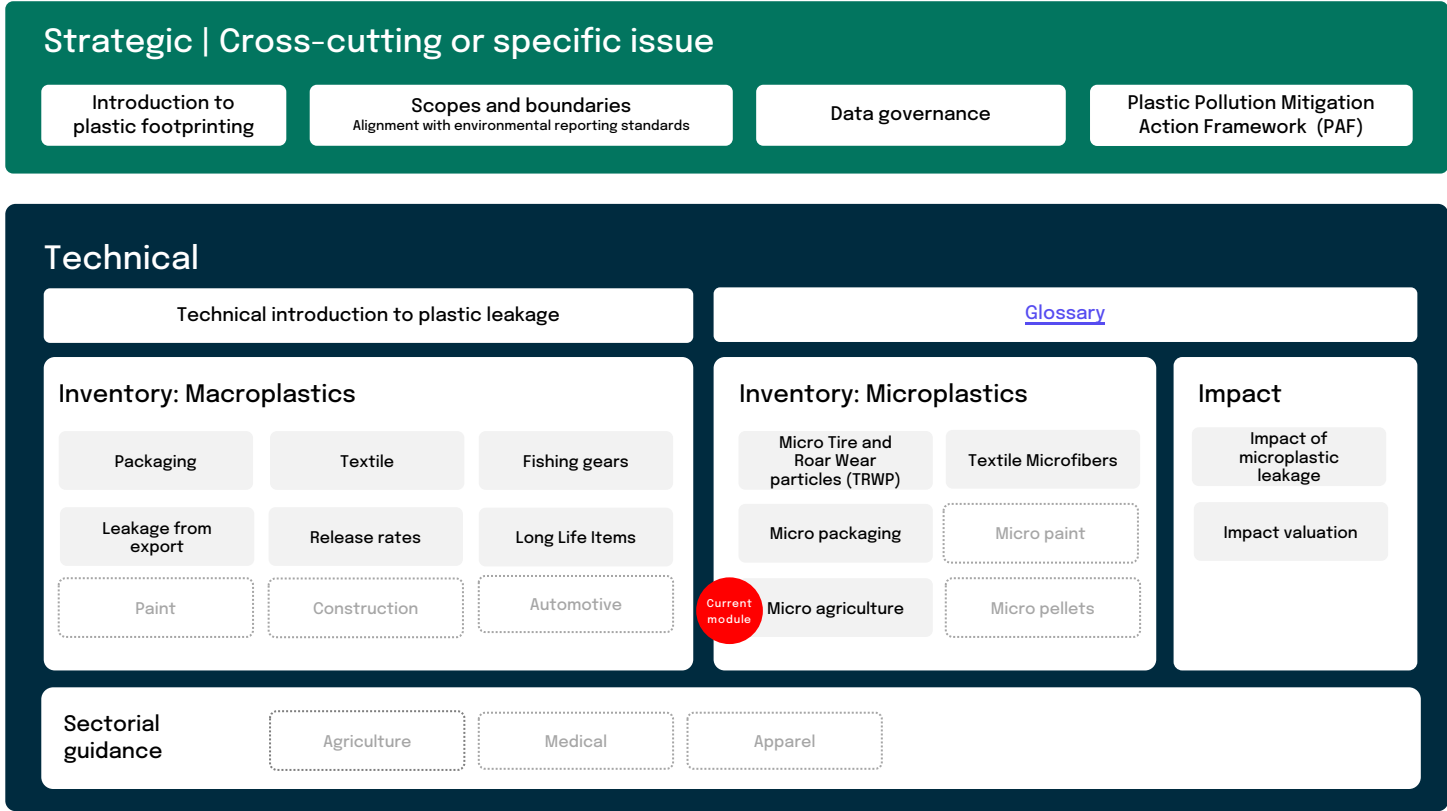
Strategic | Cross-cutting or specific issue

Introduction to plastic footprinting

Scopes and boundaries
Alignment with environmental reporting standards

Data governance

Plastic Pollution Mitigation Action Framework (PAF)

Technical

Technical introduction to plastic leakage

Glossary

Inventory: Macroplastics

Packaging

Textile

Fishing gears

Leakage from export

Release rates

Long Life Items

Paint

Construction

Automotive

Inventory: Microplastics

Micro Tire and Roar Wear particles (TRWP)

Textile Microfibers

Micro packaging

Micro paint

Current module

Micro agriculture

Micro pellets

Impact

Impact of microplastic leakage

Impact valuation

Sectorial guidance

Agriculture

Medical

Apparel